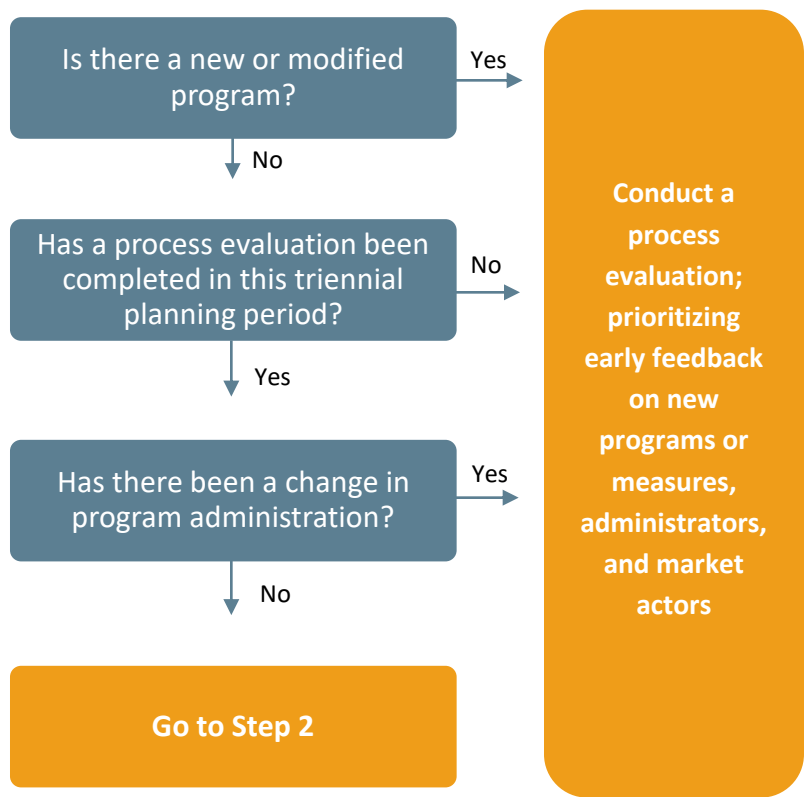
Is there a new or modified program?

Yes

No

Has a process evaluation been completed in this triennial planning period?

No

Yes

Has there been a change in program administration?

Yes

No

Go to Step 2

Conduct a process evaluation; prioritizing early feedback on new programs or measures, administrators, and market actors